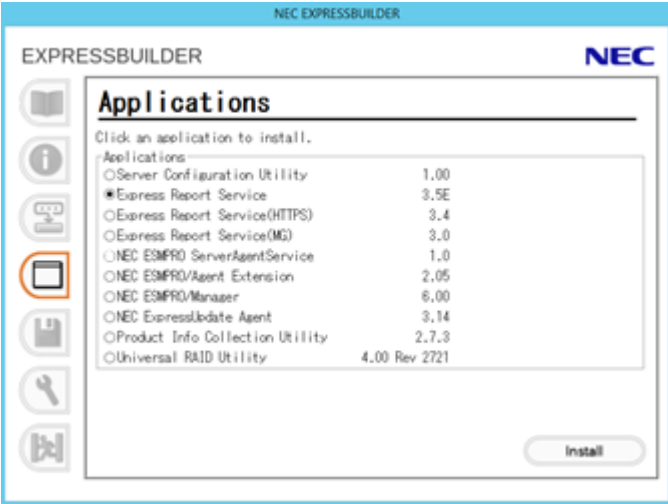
NEC EXPRESSBUILDER

EXPRESSBUILDER

NEC

Applications

Click an application to install.

Applications

| | |
|---|---|
| ○Server Configuration Utility | 1.00 |
| ◉Express Report Service | 3.5E |
| ○Express Report Service(HTTPS) | 3.4 |
| ○Express Report Service(MG) | 3.0 |
| ○NEC ESMPRO ServerAgentService | 1.0 |
| ○NEC ESMPRO/Agent Extension | 2.05 |
| ○NEC ESMPRO/Manager | 6.00 |
| ○NEC ExpressUpdate Agent | 3.14 |
| ○Product Info Collection Utility | 2.7.3 |
| ○Universal RAID Utility | 4.00 Rev 2721 |

Install